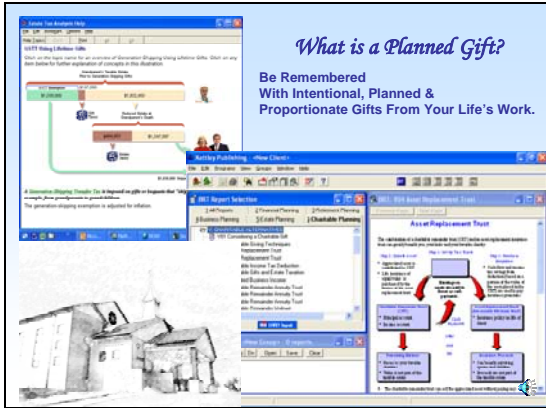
What is a Planned Gift?

Be Remembered
With Intentional, Planned & Proportionate Gifts From Your Life's Work.

Estate Tax Analysis Help

GSTT Using Lifetime Gifts

$1,000,000

$1,000,000

$500,000

$1,347,000

A Generation Skipping Transfer Tax is imposed on gifts or bequests that

The generation-skipping exemption is adjusted for inflation.

Kettley Publishing - New Client

IRS Report Selection

Charitable Planning

Considering a Charitable Gift

Replacement Trust

Asset Replacement Trust